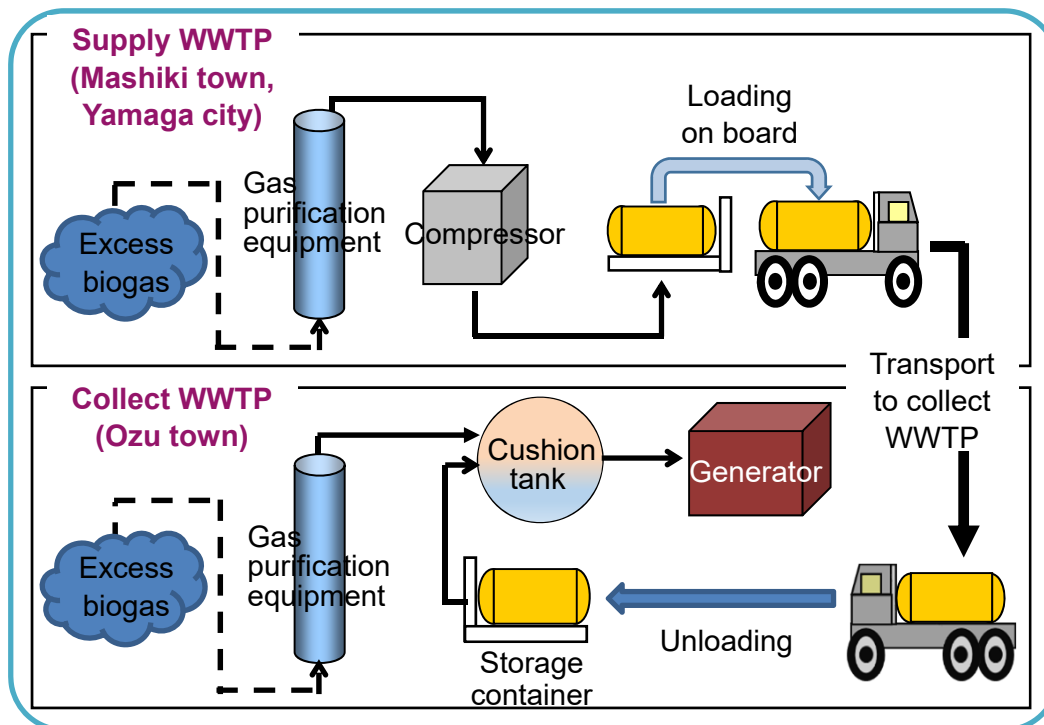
Supply WWTP (Mashiki town, Yamaga city)

Excess biogas

Gas purification equipment

Compressor

Loading on board

Transport to collect WWTP

Collect WWTP (Ozu town)

Excess biogas

Gas purification equipment

Cushion tank

Generator

Storage container

Unloading